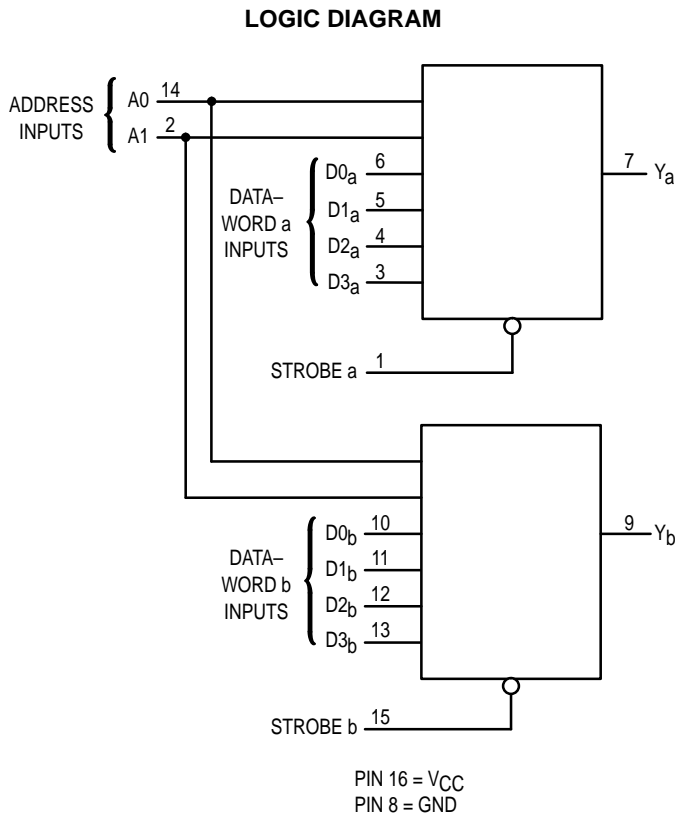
LOGIC DIAGRAM

ADDRESS INPUTS

A0 14

A1 2

DATA–WORD a INPUTS

$D0_a$ 6

$D1_a$ 5

$D2_a$ 4

$D3_a$ 3

7 $Y_a$

STROBE a 1

DATA–WORD b INPUTS

$D0_b$ 10

$D1_b$ 11

$D2_b$ 12

$D3_b$ 13

9 $Y_b$

STROBE b 15

PIN 16 = $V_{CC}$
PIN 8 = GND